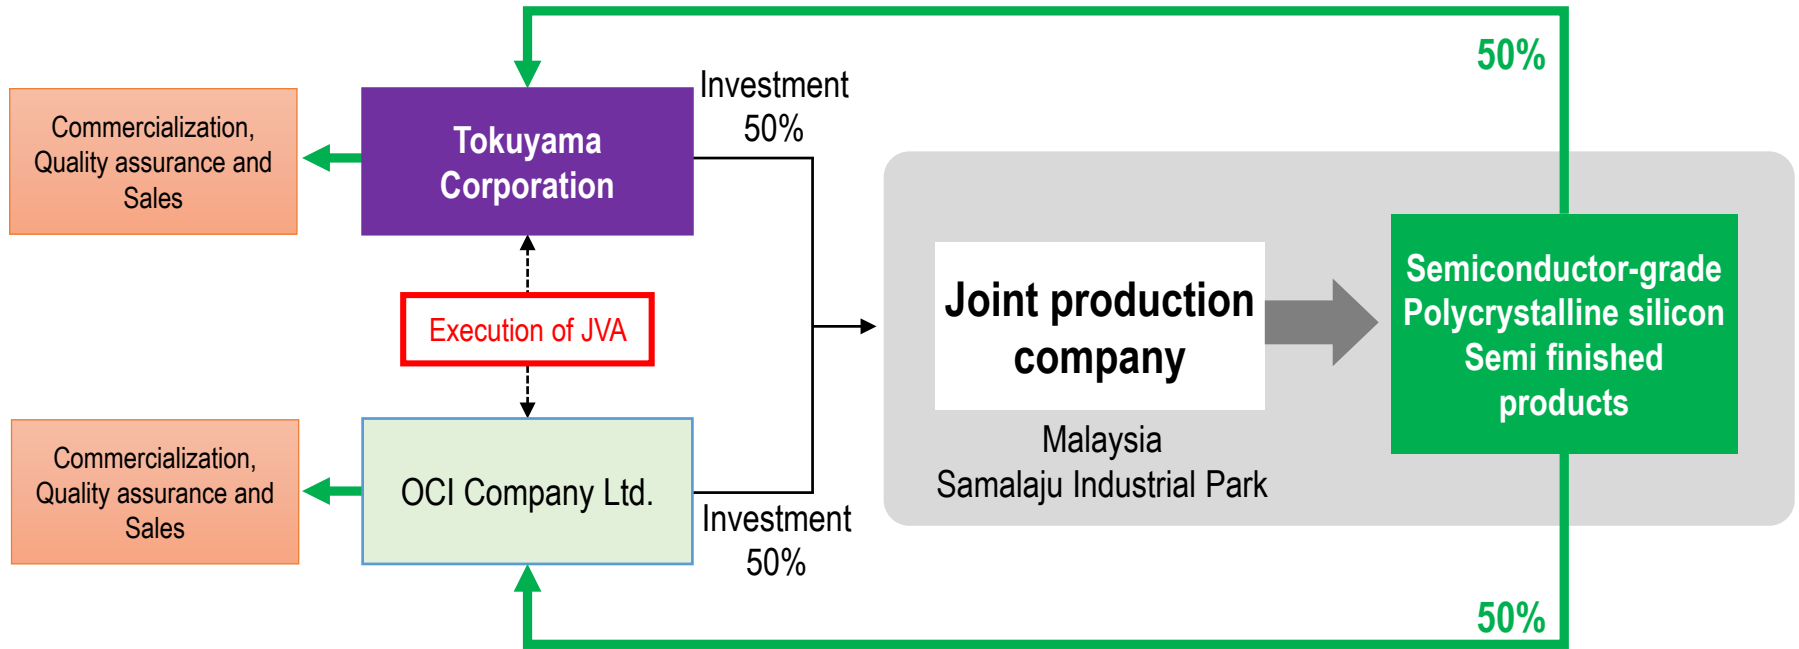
50%

Commercialization, Quality assurance and Sales

Tokuyama Corporation

Investment 50%

Execution of JVA

Joint production company

Semiconductor-grade Polycrystalline silicon Semi finished products

Malaysia
Samalaju Industrial Park

Commercialization, Quality assurance and Sales

OCI Company Ltd.

Investment 50%

50%